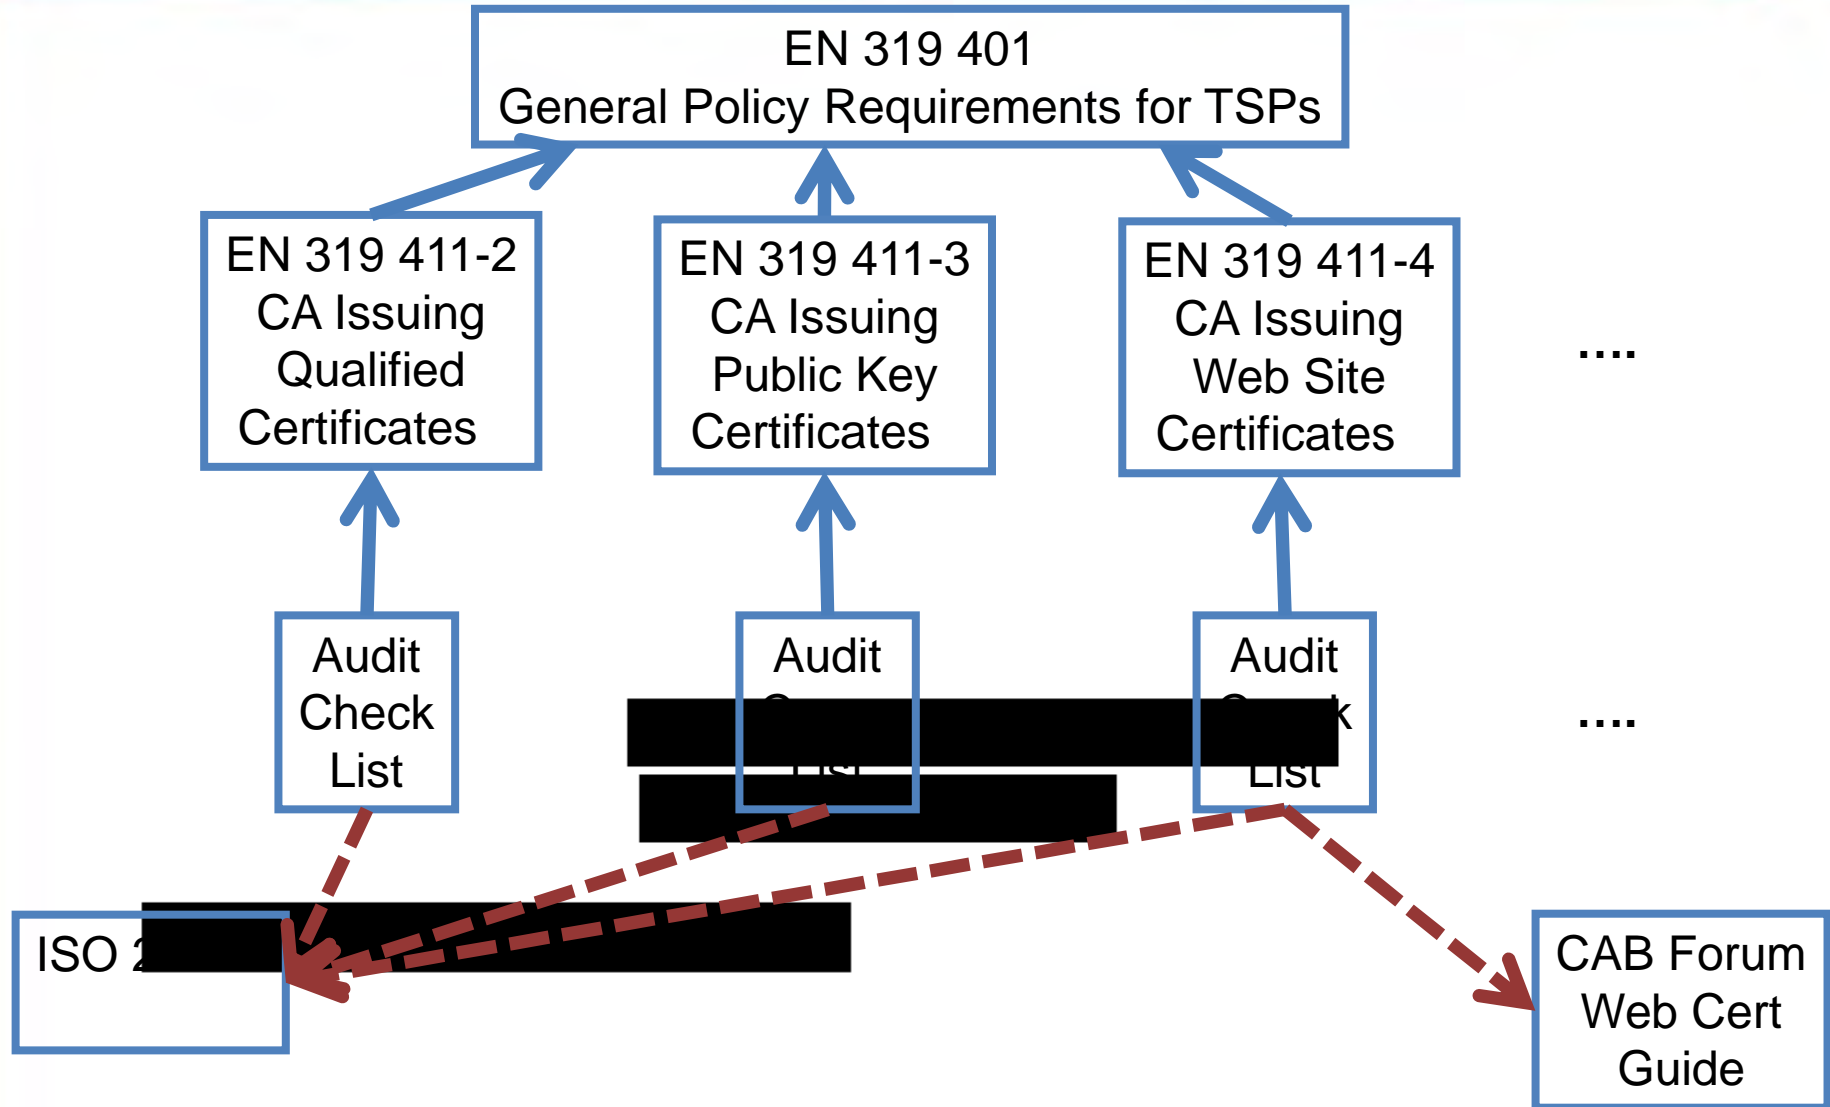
EN 319 401
General Policy Requirements for TSPs

EN 319 411-2
CA Issuing Qualified Certificates

EN 319 411-3
CA Issuing Public Key Certificates

EN 319 411-4
CA Issuing Web Site Certificates

....

Audit Check List

Audit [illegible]

Audit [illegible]k List

....

ISO 2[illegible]

CAB Forum Web Cert Guide